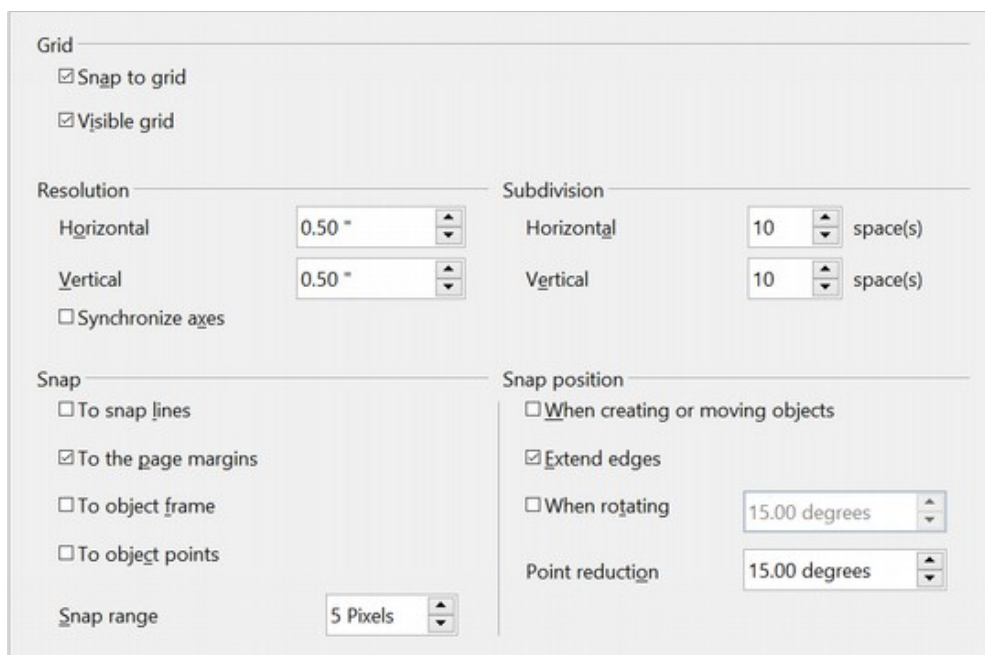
Grid

☑ Snap to grid

☑ Visible grid

Resolution

Horizontal 0.50 "

Vertical 0.50 "

☐ Synchronize axes

Subdivision

Horizontal 10 space(s)

Vertical 10 space(s)

Snap

☐ To snap lines

☑ To the page margins

☐ To object frame

☐ To object points

Snap range 5 Pixels

Snap position

☐ When creating or moving objects

☑ Extend edges

☐ When rotating 15.00 degrees

Point reduction 15.00 degrees